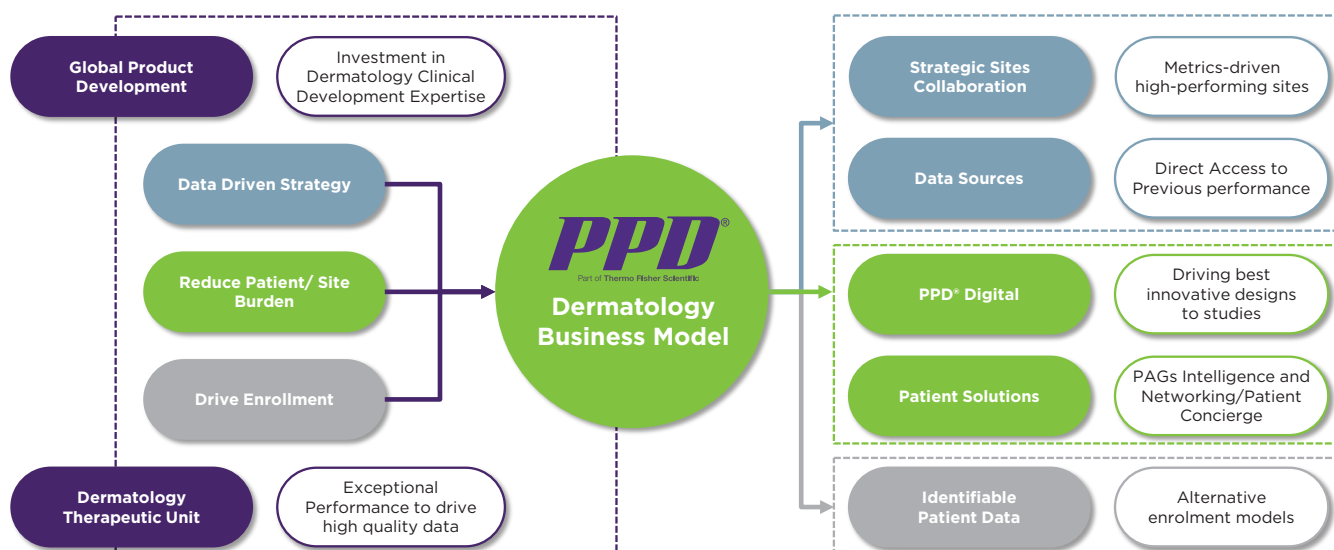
Global Product Development

Investment in Dermatology Clinical Development Expertise

Data Driven Strategy

Reduce Patient/ Site Burden

Drive Enrollment

Dermatology Therapeutic Unit

Exceptional Performance to drive high quality data

PPD®
Part of Thermo Fisher Scientific

Dermatology Business Model

Strategic Sites Collaboration

Metrics-driven high-performing sites

Data Sources

Direct Access to Previous performance

PPD® Digital

Driving best innovative designs to studies

Patient Solutions

PAGs Intelligence and Networking/Patient Concierge

Identifiable Patient Data

Alternative enrolment models